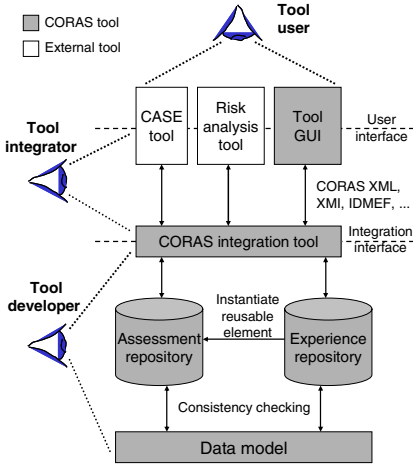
CORAS tool

External tool

Tool user

Tool integrator

CASE tool

Risk analysis tool

Tool GUI

User interface

CORAS XML, XMI, IDMEF, ...

CORAS integration tool

Integration interface

Tool developer

Instantiate reusable element

Assessment repository

Experience repository

Consistency checking

Data model